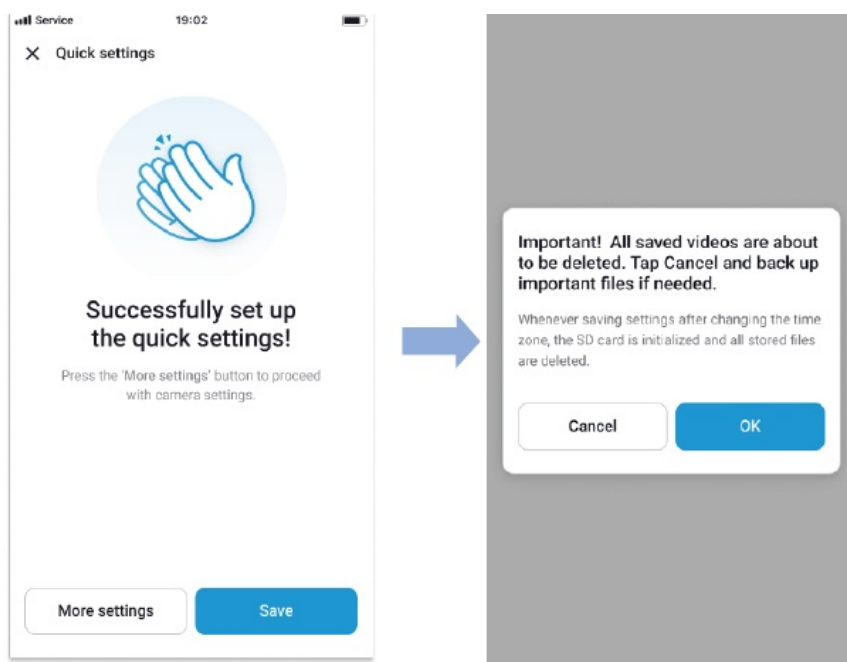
Service 19:02

Quick settings

Successfully set up the quick settings!

Press the 'More settings' button to proceed with camera settings.

More settings

Save

Important! All saved videos are about to be deleted. Tap Cancel and back up important files if needed.

Whenever saving settings after changing the time zone, the SD card is initialized and all stored files are deleted.

Cancel

OK